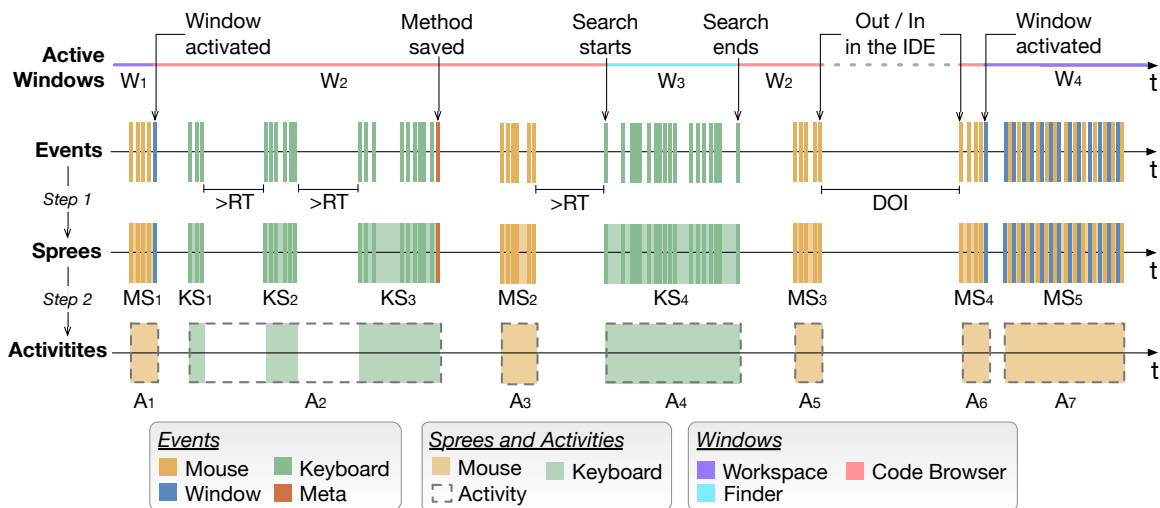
Window activated

Method saved

Search starts

Search ends

Out / In in the IDE

Window activated

Active Windows

W$_1$

W$_2$

W$_3$

W$_2$

W$_4$

t

Events

t

>RT

>RT

>RT

DOI

Step 1

Sprees

t

Step 2

MS$_1$ KS$_1$ KS$_2$ KS$_3$ MS$_2$ KS$_4$ MS$_3$ MS$_4$ MS$_5$

Activitites

t

A$_1$ A$_2$ A$_3$ A$_4$ A$_5$ A$_6$ A$_7$

Events
Mouse
Keyboard
Window
Meta

Sprees and Activities
Mouse
Keyboard
Activity

Windows
Workspace
Code Browser
Finder